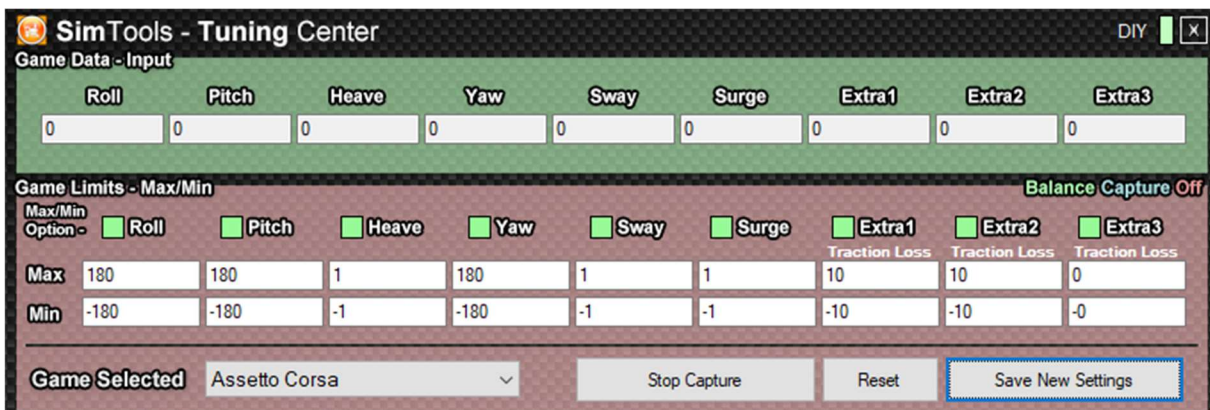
SimTools - Tuning Center

DIY

Game Data - Input

| Roll | Pitch | Heave | Yaw | Sway | Surge | Extra1 | Extra2 | Extra3 |
|---|---|---|---|---|---|---|---|---|
| 0 | 0 | 0 | 0 | 0 | 0 | 0 | 0 | 0 |

Game Limits - Max/Min

Balance Capture Off

Max/Min Option -

| | Roll | Pitch | Heave | Yaw | Sway | Surge | Extra1 Traction Loss | Extra2 Traction Loss | Extra3 Traction Loss |
|---|---|---|---|---|---|---|---|---|---|
| Max | 180 | 180 | 1 | 180 | 1 | 1 | 10 | 10 | 0 |
| Min | -180 | -180 | -1 | -180 | -1 | -1 | -10 | -10 | -0 |

Game Selected Assetto Corsa

Stop Capture

Reset

Save New Settings